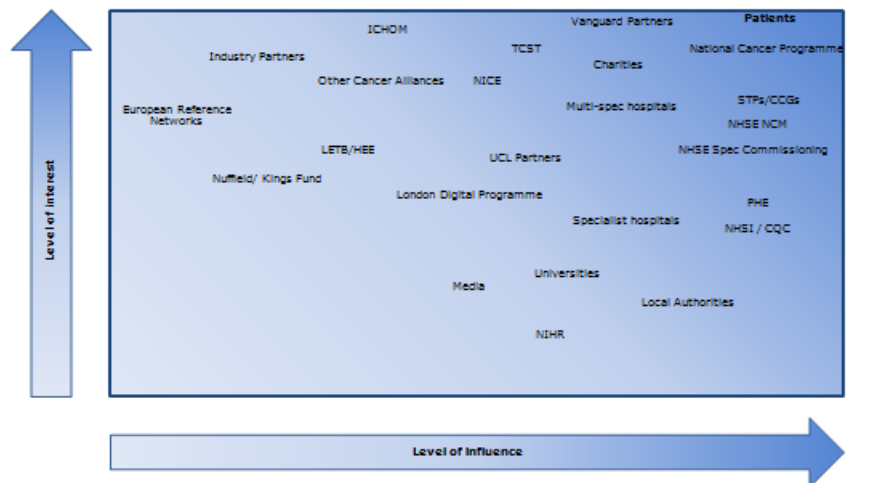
Level of interest

ICHOM

Vanguard Partners

Patients

Industry Partners

TCST

National Cancer Programme

Charities

Other Cancer Alliances

NICE

European Referance Networks

Multi-spec hospitals

STPs/CCGs

NHSE NCM

LETB/HEE

UCL Partners

NHSE Spec Commissioning

Nuffield/ Kings Fund

London Digital Programme

PHE

Specialist hospitals

NHSI / CQC

Universities

Media

Local Authorities

NIHR

Level of influence